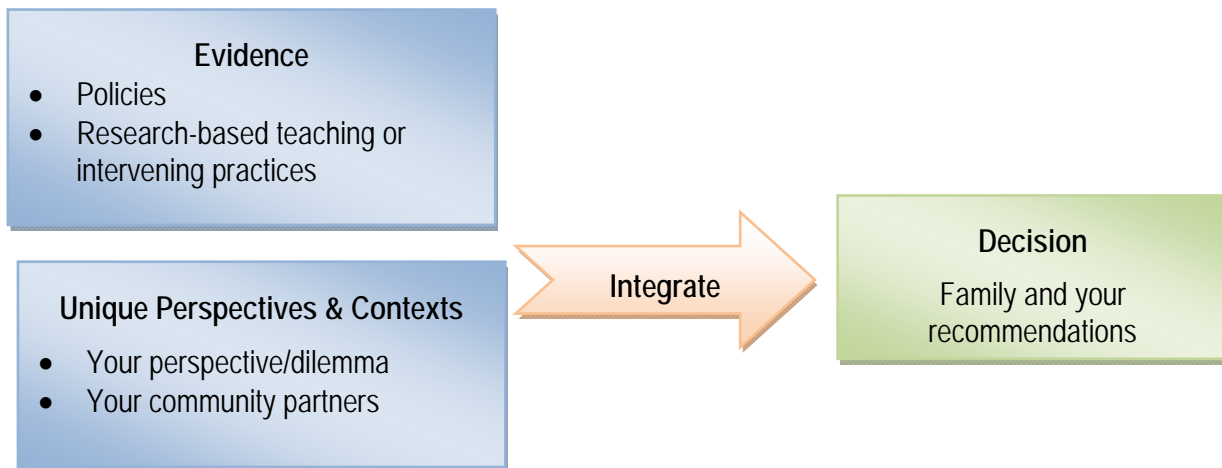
Evidence
- Policies
- Research-based teaching or intervening practices

Unique Perspectives & Contexts
- Your perspective/dilemma
- Your community partners

Integrate

Decision
Family and your recommendations